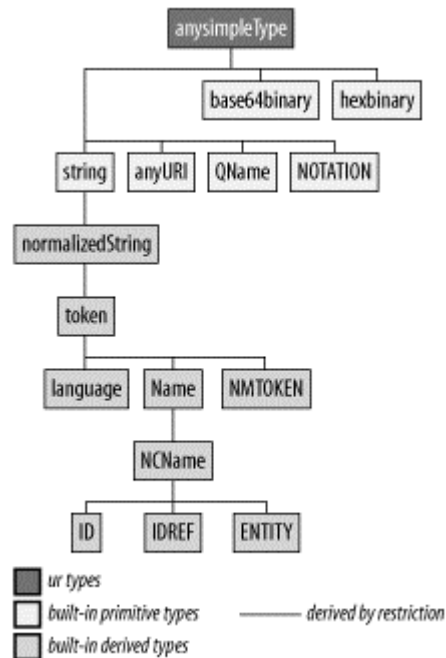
anysimpleType

base64binary

hexbinary

string

anyURI

QName

NOTATION

normalizedString

token

language

Name

NMTOKEN

NCName

ID

IDREF

ENTITY

ur types

built-in primitive types

derived by restriction

built-in derived types